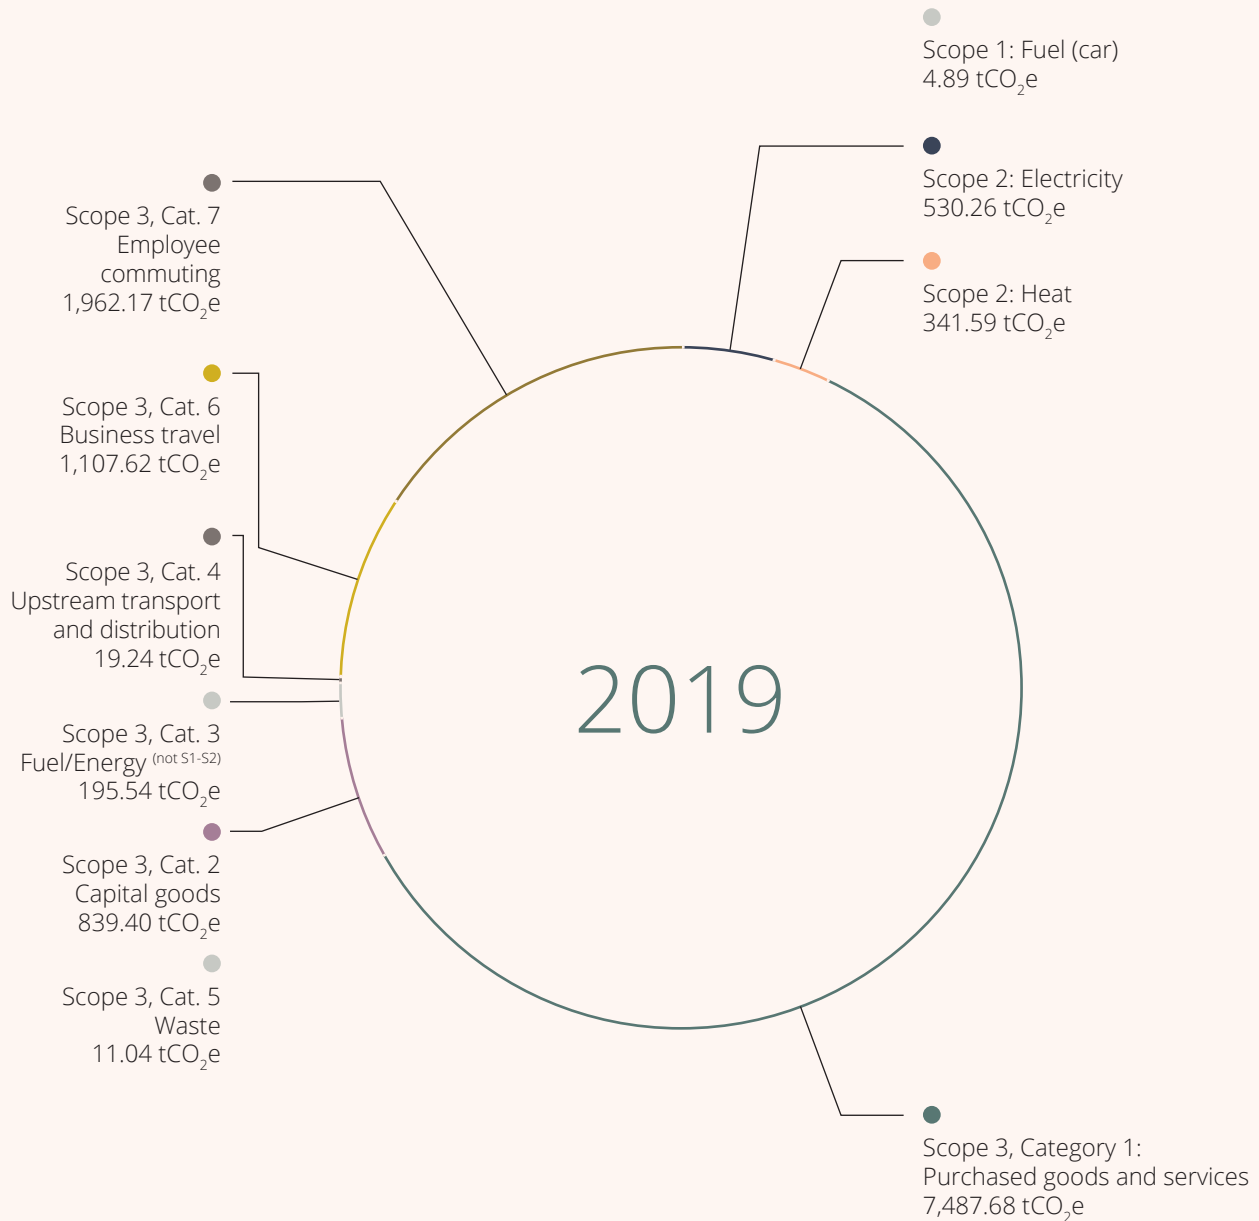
Scope 1: Fuel (car)
4.89 $tCO_2e$

Scope 2: Electricity
530.26 $tCO_2e$

Scope 2: Heat
341.59 $tCO_2e$

Scope 3, Cat. 7
Employee commuting
1,962.17 $tCO_2e$

Scope 3, Cat. 6
Business travel
1,107.62 $tCO_2e$

Scope 3, Cat. 4
Upstream transport and distribution
19.24 $tCO_2e$

Scope 3, Cat. 3
Fuel/Energy (not S1-S2)
195.54 $tCO_2e$

Scope 3, Cat. 2
Capital goods
839.40 $tCO_2e$

Scope 3, Cat. 5
Waste
11.04 $tCO_2e$

2019

Scope 3, Category 1:
Purchased goods and services
7,487.68 $tCO_2e$